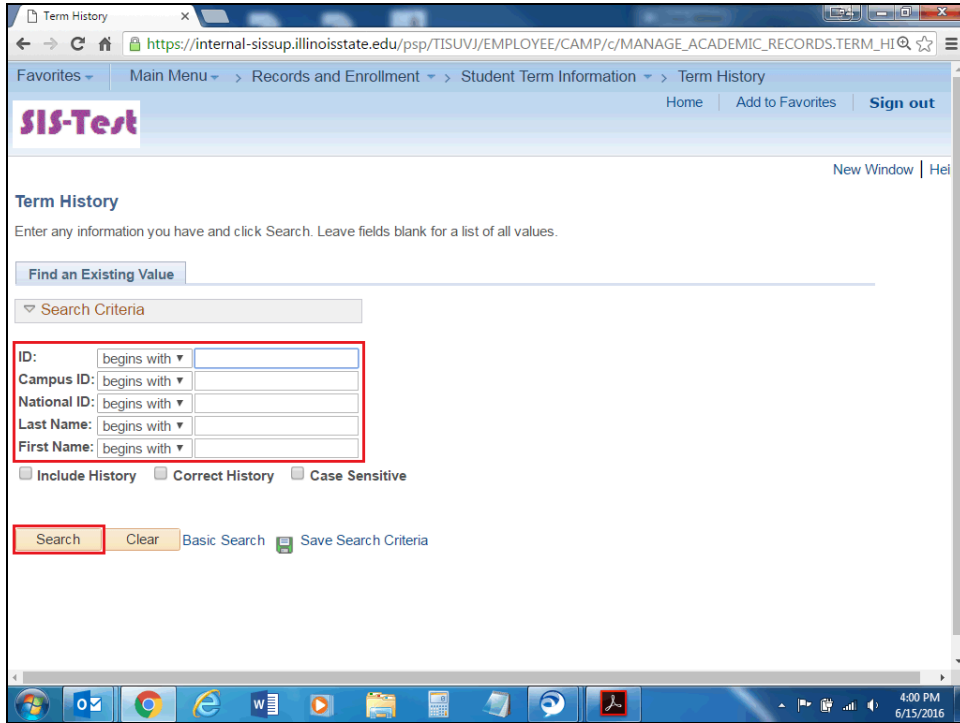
Term History

https://internal-sissup.illinoisstate.edu/psp/TISUVJ/EMPLOYEE/CAMP/c/MANAGE_ACADEMIC_RECORDS.TERM_HI

Favorites | Main Menu | > Records and Enrollment | > Student Term Information | > Term History

SIS-Test

Home | Add to Favorites | Sign out

New Window | Hel

Term History

Enter any information you have and click Search. Leave fields blank for a list of all values.

Find an Existing Value

Search Criteria

ID: begins with
Campus ID: begins with
National ID: begins with
Last Name: begins with
First Name: begins with

Include History | Correct History | Case Sensitive

Search | Clear | Basic Search | Save Search Criteria

4:00 PM
6/15/2016